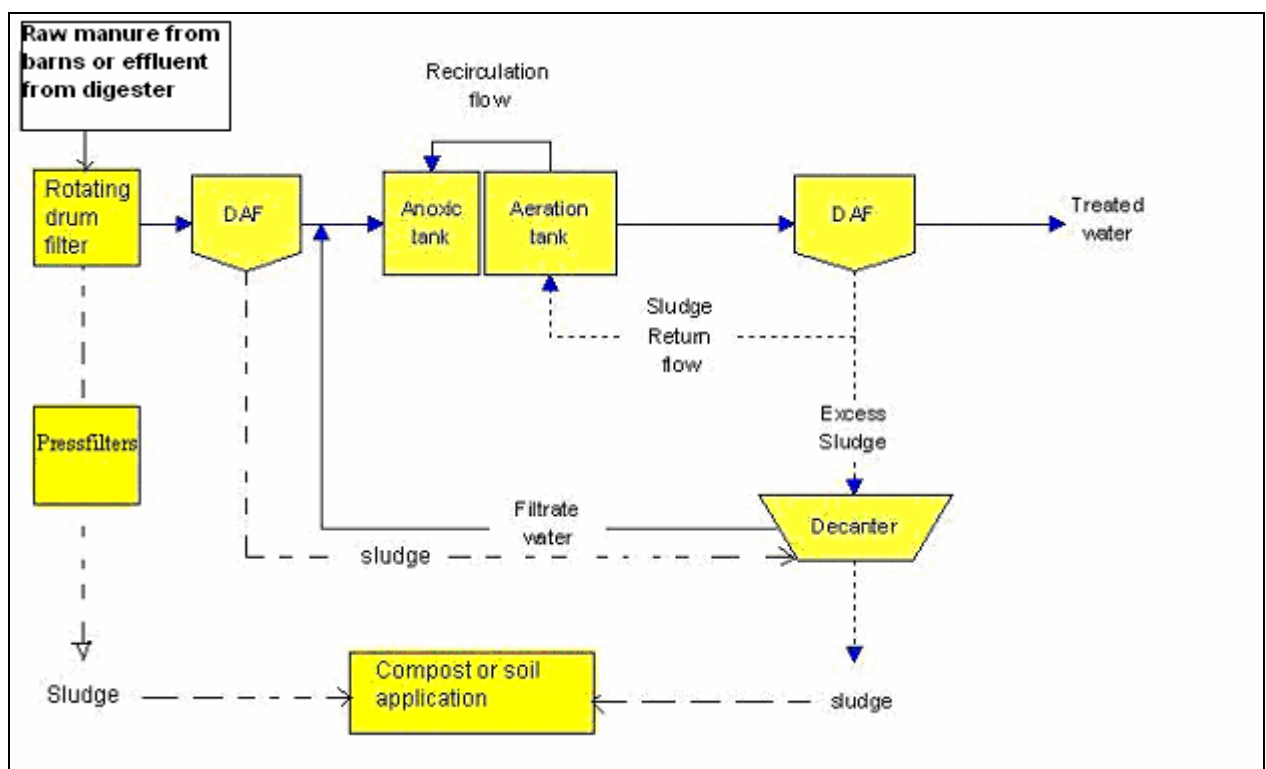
Raw manure from barns or effluent from digester

Recirculation flow

Rotating drum filter

DAF

Anoxic tank

Aeration tank

DAF

Treated water

Sludge Return flow

Pressfilters

Excess Sludge

Filtrate water

Decanter

sludge

Sludge

Compost or soil application

sludge